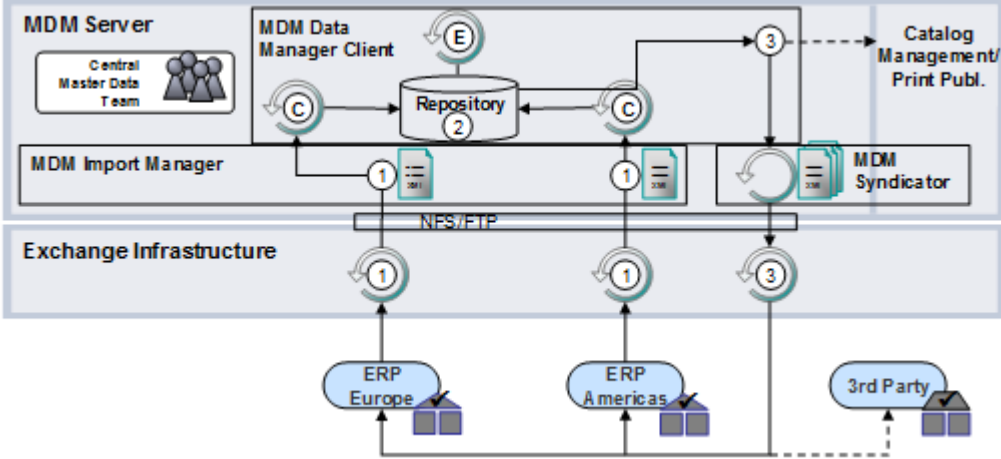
MDM Server

Central Master Data Team

MDM Data Manager Client

E

C

Repository

2

C

3

Catalog Management/ Print Publ.

MDM Import Manager

1

1

MDM Syndicator

NFS/FTP

Exchange Infrastructure

1

1

3

ERP Europe

ERP Americas

3rd Party